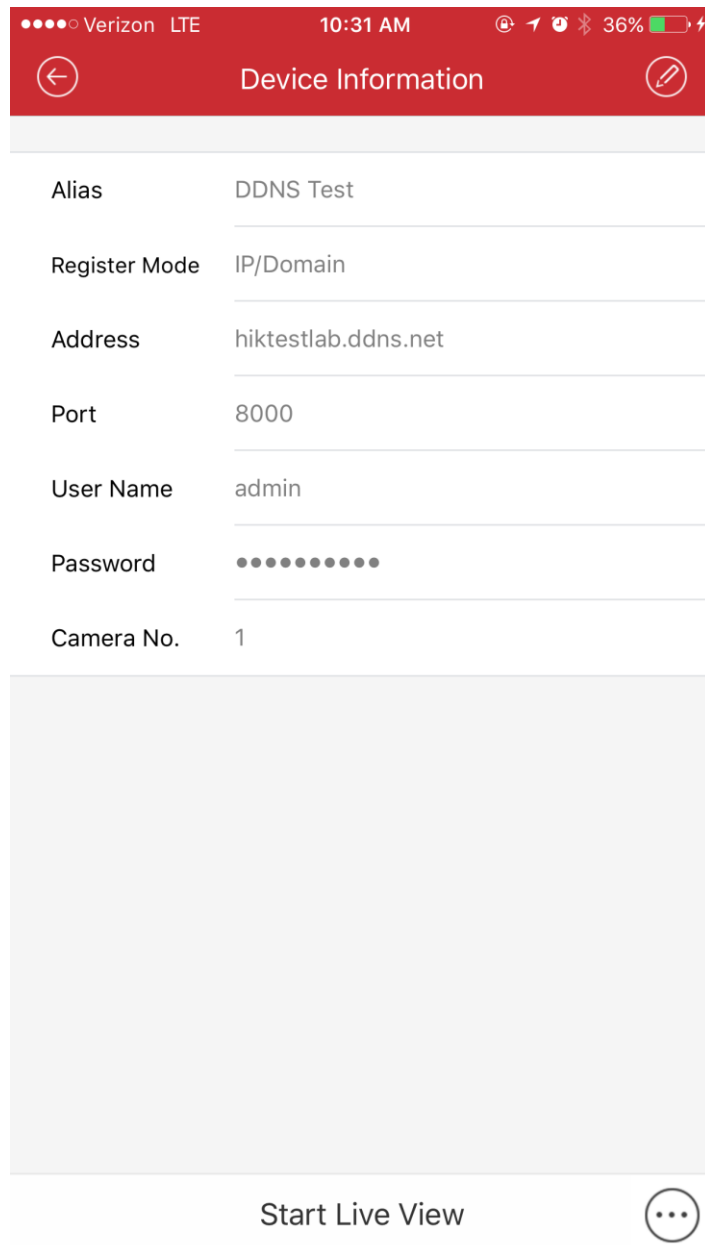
●●●●○ Verizon LTE 10:31 AM 36%

Device Information

Alias DDNS Test

Register Mode IP/Domain

Address hiktestlab.ddns.net

Port 8000

User Name admin

Password ●●●●●●●●●●

Camera No. 1

Start Live View